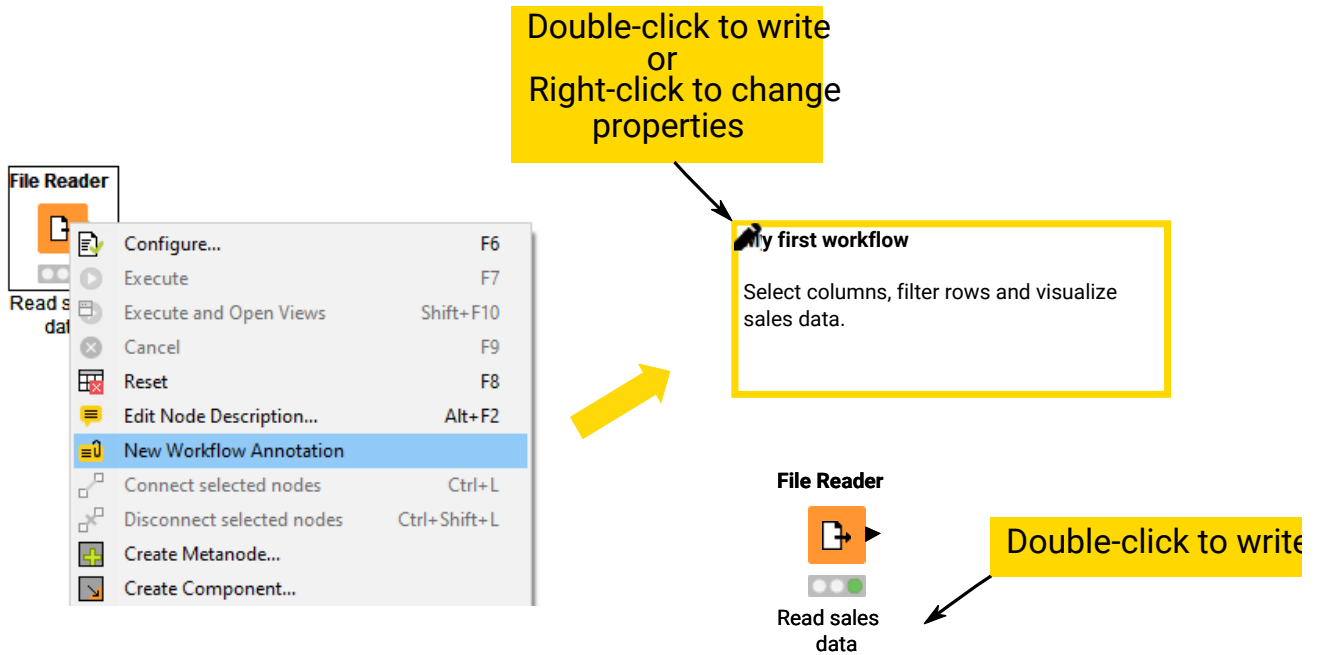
Double-click to write
or
Right-click to change properties

File Reader

Read s
dat

| | |
|---|---|
| Configure... | F6 |
| Execute | F7 |
| Execute and Open Views | Shift+F10 |
| Cancel | F9 |
| Reset | F8 |
| Edit Node Description... | Alt+F2 |
| New Workflow Annotation | |
| Connect selected nodes | Ctrl+L |
| Disconnect selected nodes | Ctrl+Shift+L |
| Create Metanode... | |
| Create Component... | |

My first workflow

Select columns, filter rows and visualize sales data.

File Reader

Read sales data

Double-click to write